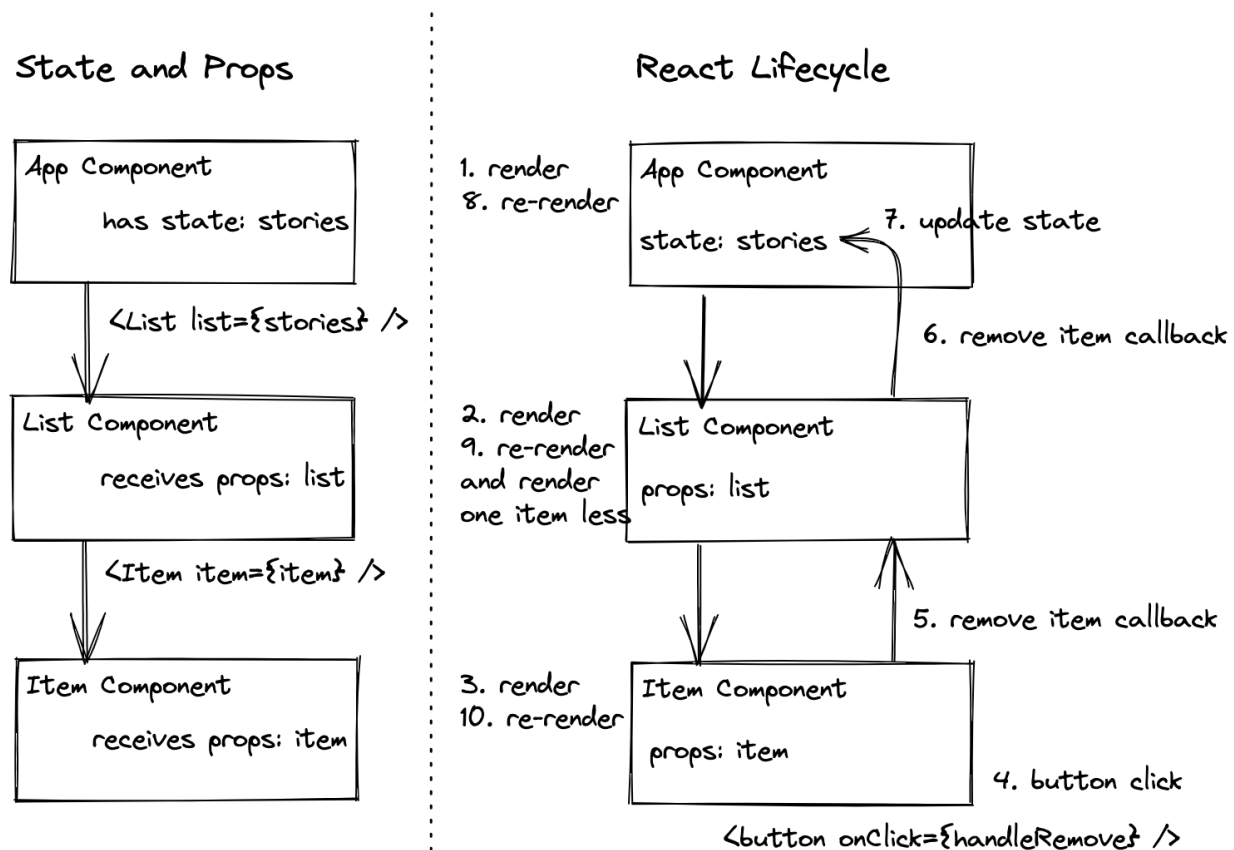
State and Props

App Component

has state: stories

<List list={stories} />

List Component

receives props: list

<Item item={item} />

Item Component

receives props: item

React Lifecycle

1. render
8. re-render

App Component

state: stories

7. update state

6. remove item callback

2. render
9. re-render and render one item less

List Component

props: list

5. remove item callback

3. render
10. re-render

Item Component

props: item

4. button click

<button onClick={handleRemove} />